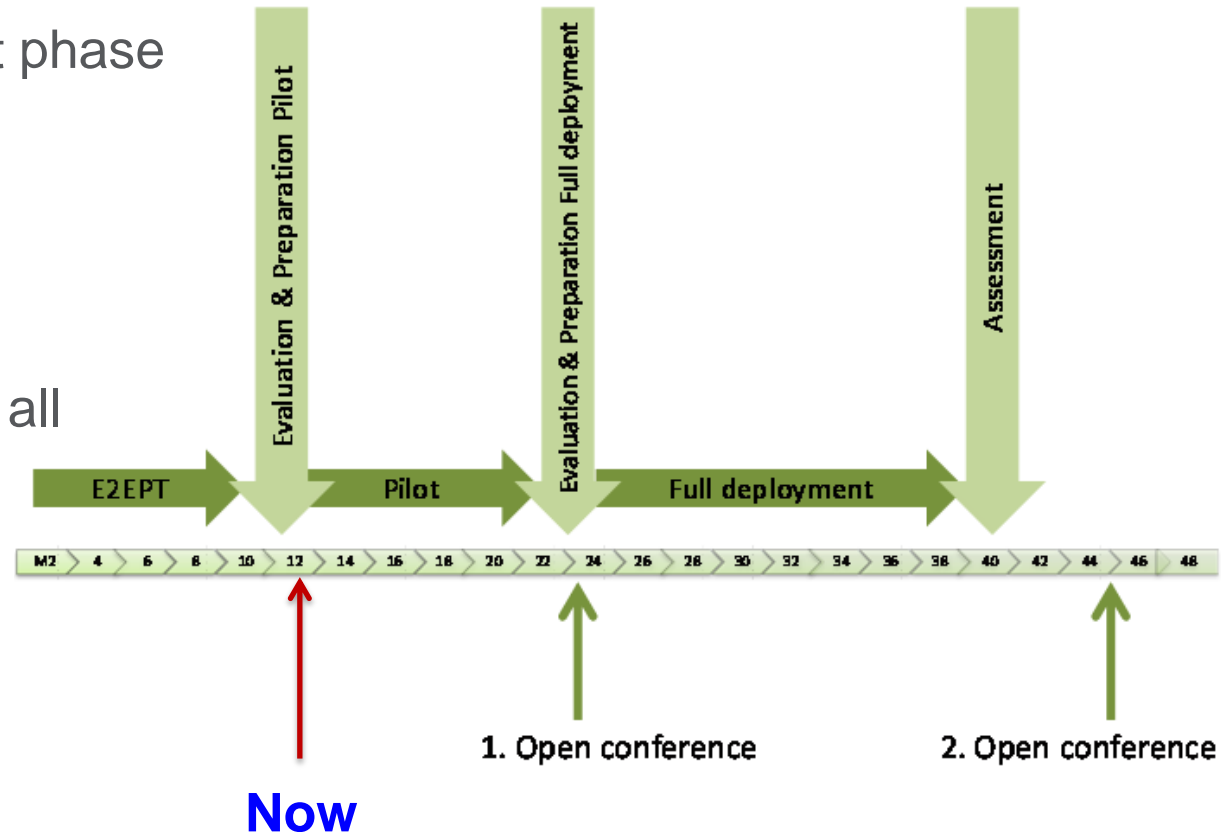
phase

all

Evaluation & Preparation Pilot

Evaluation & Preparation Full deployment

Assessment

E2EPT

Pilot

Full deployment

M2 4 6 8 10 12 14 16 18 20 22 24 26 28 30 32 34 36 38 40 42 44 46 48

1. Open conference

2. Open conference

Now